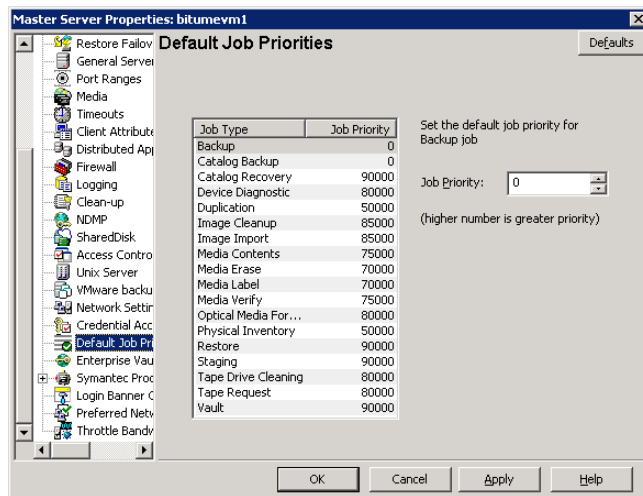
Master Server Properties: bitumevm1

Restore Failov
General Server
Port Ranges
Media
Timeouts
Client Attribute
Distributed Ap
Firewall
Logging
Clean-up
NDMP
SharedDisk
Access Contro
Unix Server
VMware backu
Network Settin
Credential Acc
Default Job Pri
Enterprise Vau
Symantec Proc
Login Banner C
Preferred Netv
Throttle Bandv

Default Job Priorities

Defaults

| Job Type | Job Priority |
|---|---|
| Backup | 0 |
| Catalog Backup | 0 |
| Catalog Recovery | 90000 |
| Device Diagnostic | 80000 |
| Duplication | 50000 |
| Image Cleanup | 85000 |
| Image Import | 85000 |
| Media Contents | 75000 |
| Media Erase | 70000 |
| Media Label | 70000 |
| Media Verify | 75000 |
| Optical Media For... | 80000 |
| Physical Inventory | 50000 |
| Restore | 90000 |
| Staging | 90000 |
| Tape Drive Cleaning | 80000 |
| Tape Request | 80000 |
| Vault | 90000 |

Set the default job priority for Backup job

Job Priority: 0

(higher number is greater priority)

OK Cancel Apply Help